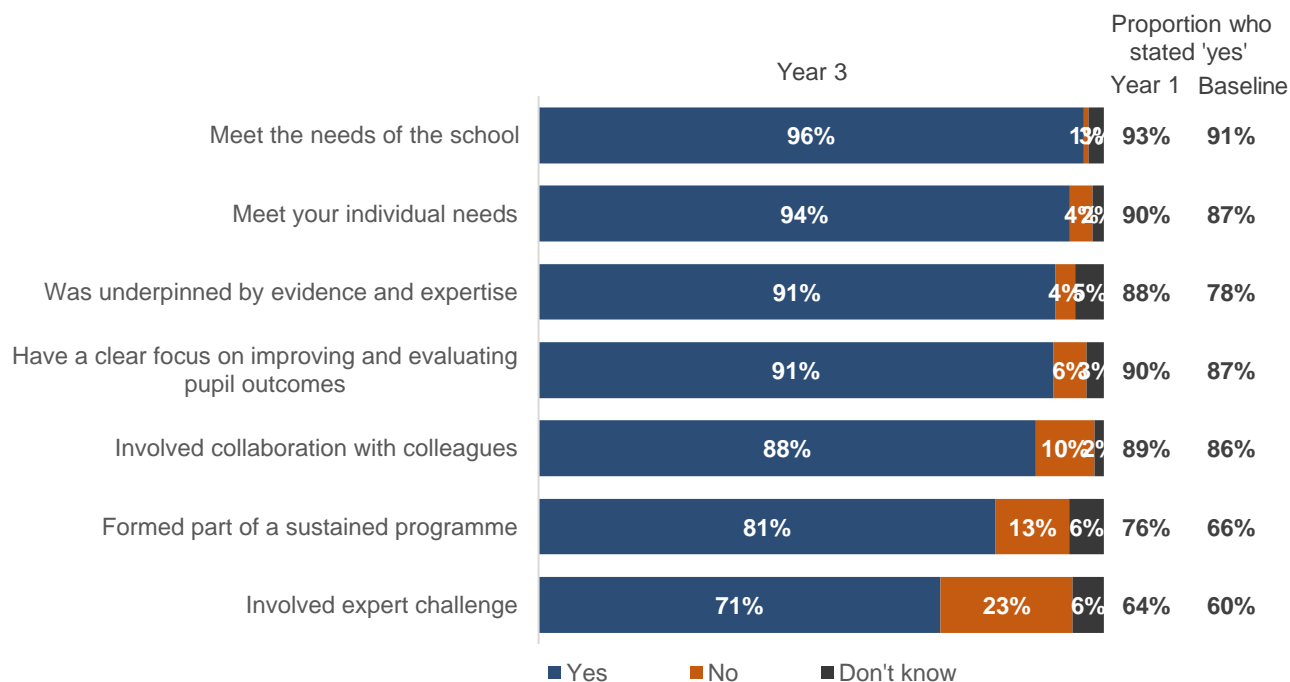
Year 3

Proportion who stated 'yes'

| | Year 3 Yes | No | Don't know | Year 1 | Baseline |
|---|---|---|---|---|---|
| Meet the needs of the school | 96% | 1% | 3% | 93% | 91% |
| Meet your individual needs | 94% | 4% | 2% | 90% | 87% |
| Was underpinned by evidence and expertise | 91% | 4% | 5% | 88% | 78% |
| Have a clear focus on improving and evaluating pupil outcomes | 91% | 6% | 3% | 90% | 87% |
| Involved collaboration with colleagues | 88% | 10% | 2% | 89% | 86% |
| Formed part of a sustained programme | 81% | 13% | 6% | 76% | 66% |
| Involved expert challenge | 71% | 23% | 6% | 64% | 60% |

Yes No Don't know